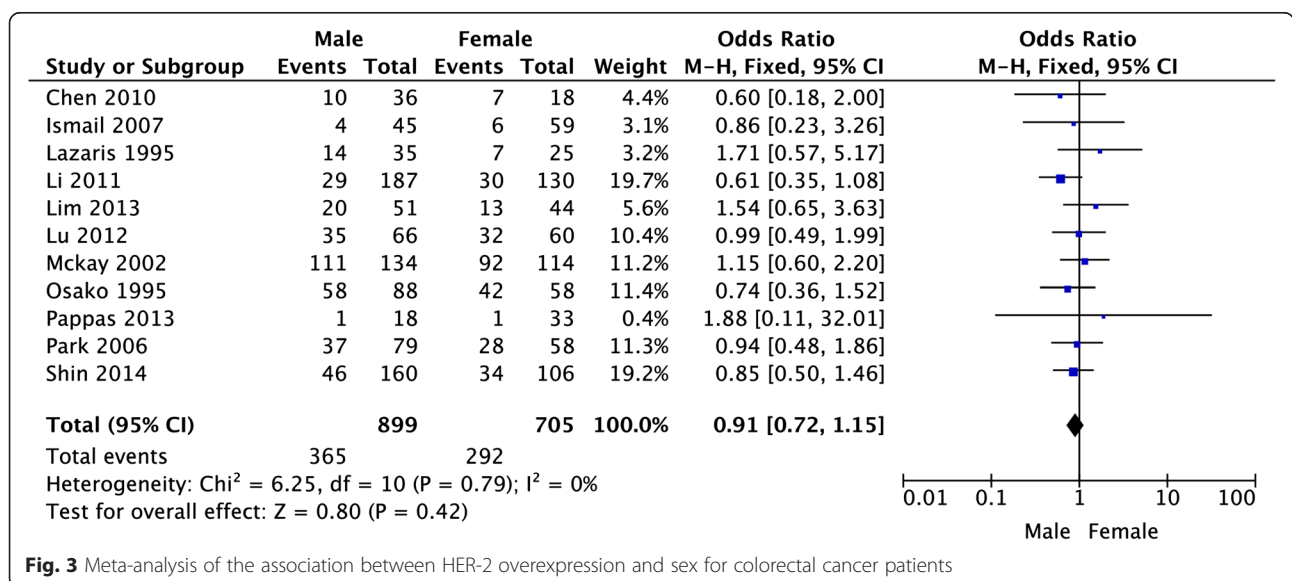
| Study or Subgroup | Male Events | Male Total | Female Events | Female Total | Weight | Odds Ratio M-H, Fixed, 95% CI |
|---|---|---|---|---|---|---|
| Chen 2010 | 10 | 36 | 7 | 18 | 4.4% | 0.60 [0.18, 2.00] |
| Ismail 2007 | 4 | 45 | 6 | 59 | 3.1% | 0.86 [0.23, 3.26] |
| Lazaris 1995 | 14 | 35 | 7 | 25 | 3.2% | 1.71 [0.57, 5.17] |
| Li 2011 | 29 | 187 | 30 | 130 | 19.7% | 0.61 [0.35, 1.08] |
| Lim 2013 | 20 | 51 | 13 | 44 | 5.6% | 1.54 [0.65, 3.63] |
| Lu 2012 | 35 | 66 | 32 | 60 | 10.4% | 0.99 [0.49, 1.99] |
| Mckay 2002 | 111 | 134 | 92 | 114 | 11.2% | 1.15 [0.60, 2.20] |
| Osako 1995 | 58 | 88 | 42 | 58 | 11.4% | 0.74 [0.36, 1.52] |
| Pappas 2013 | 1 | 18 | 1 | 33 | 0.4% | 1.88 [0.11, 32.01] |
| Park 2006 | 37 | 79 | 28 | 58 | 11.3% | 0.94 [0.48, 1.86] |
| Shin 2014 | 46 | 160 | 34 | 106 | 19.2% | 0.85 [0.50, 1.46] |
| Total (95% CI) | | 899 | | 705 | 100.0% | 0.91 [0.72, 1.15] |
| Total events | 365 | | 292 | | | |

Heterogeneity: Chi$^2$ = 6.25, df = 10 (P = 0.79); I$^2$ = 0%
Test for overall effect: Z = 0.80 (P = 0.42)

Odds Ratio
M-H, Fixed, 95% CI
0.01 0.1 1 10 100
Male Female

**Fig. 3** Meta-analysis of the association between HER-2 overexpression and sex for colorectal cancer patients